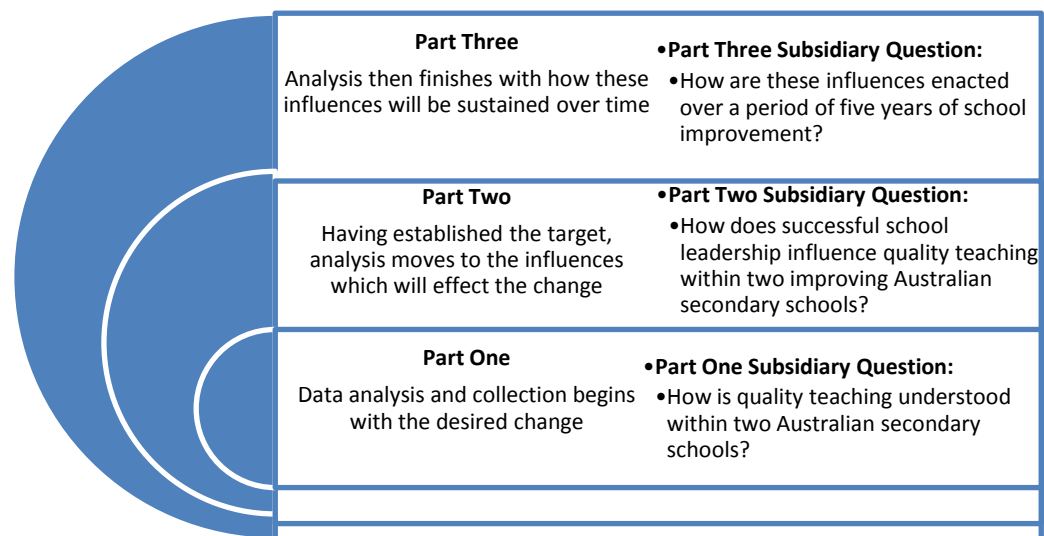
Part Three

Analysis then finishes with how these influences will be sustained over time

•Part Three Subsidiary Question:

•How are these influences enacted over a period of five years of school improvement?

Part Two

Having established the target, analysis moves to the influences which will effect the change

•Part Two Subsidiary Question:

•How does successful school leadership influence quality teaching within two improving Australian secondary schools?

Part One

Data analysis and collection begins with the desired change

•Part One Subsidiary Question:

•How is quality teaching understood within two Australian secondary schools?